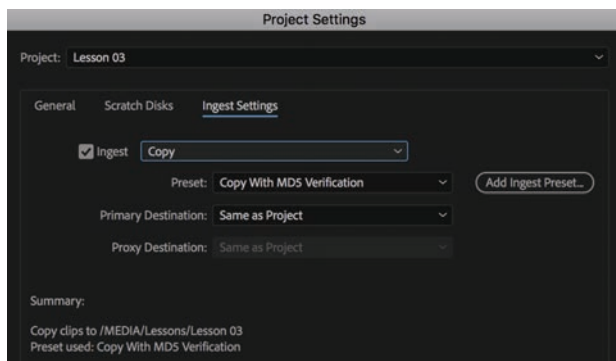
Project Settings

Project: Lesson 03

General   Scratch Disks   Ingest Settings

Ingest   Copy

Preset: Copy With MD5 Verification   Add Ingest Preset...

Primary Destination: Same as Project

Proxy Destination: Same as Project

Summary:

Copy clips to /MEDIA/Lessons/Lesson 03
Preset used: Copy With MD5 Verification